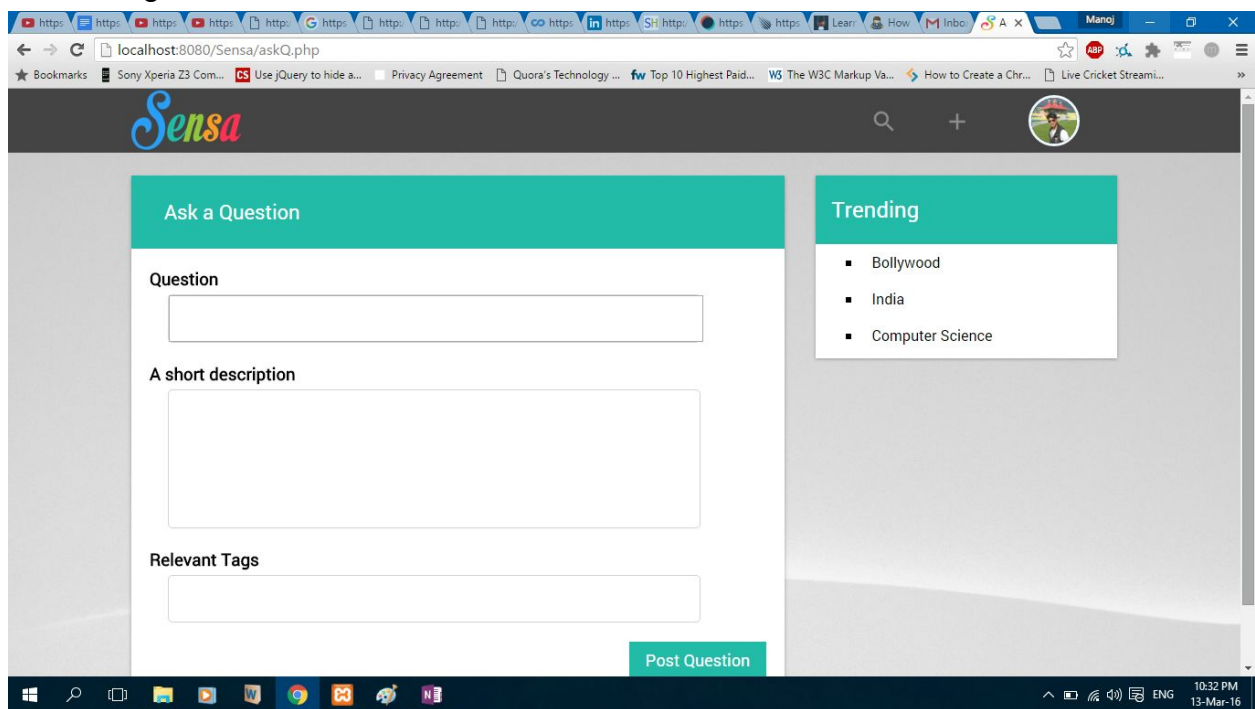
https https https https https https https https https https https https https https Learn How Inbox A × Manoj

localhost:8080/Sensa/askQ.php

Bookmarks Sony Xperia Z3 Com... Use jQuery to hide a... Privacy Agreement Quora's Technology ... Top 10 Highest Paid... The W3C Markup Va... How to Create a Chr... Live Cricket Streami...

Sensa

Ask a Question

Question

A short description

Relevant Tags

Post Question

Trending

- Bollywood
- India
- Computer Science

ENG 10:32 PM 13-Mar-16